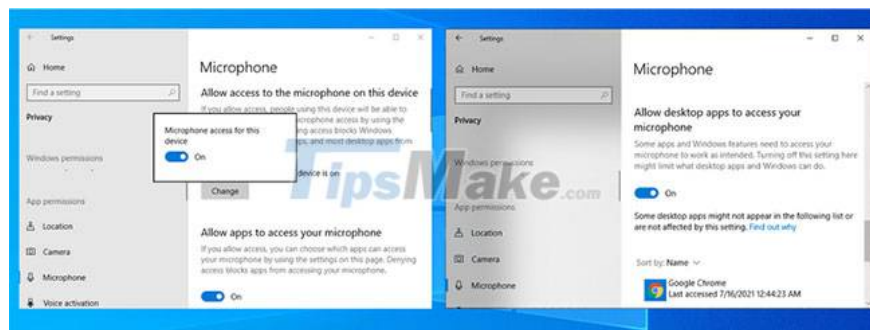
Settings

Home

Find a setting

Privacy

Windows permissions

App permissions

Location

Camera

Microphone

Voice activation

Microphone

Allow access to the microphone on this device

If you allow access, people using this device will be able to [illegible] microphone access by using the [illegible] access blocks Windows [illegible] and most desktop apps from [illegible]

Microphone access for this device

On

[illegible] device is on

Change

Allow apps to access your microphone

If you allow access, you can choose which apps can access your microphone by using the settings on this page. Denying access blocks apps from accessing your microphone.

On

TipsMake.com

Settings

Home

Find a setting

Privacy

Windows permissions

App permissions

Location

Camera

Microphone

Microphone

Allow desktop apps to access your microphone

Some apps and Windows features need to access your microphone to work as intended. Turning off this setting here might limit what desktop apps and Windows can do.

On

Some desktop apps might not appear in the following list or are not affected by this setting. Find out why

Sort by: Name

Google Chrome
Last accessed 7/16/2021 12:44:23 AM